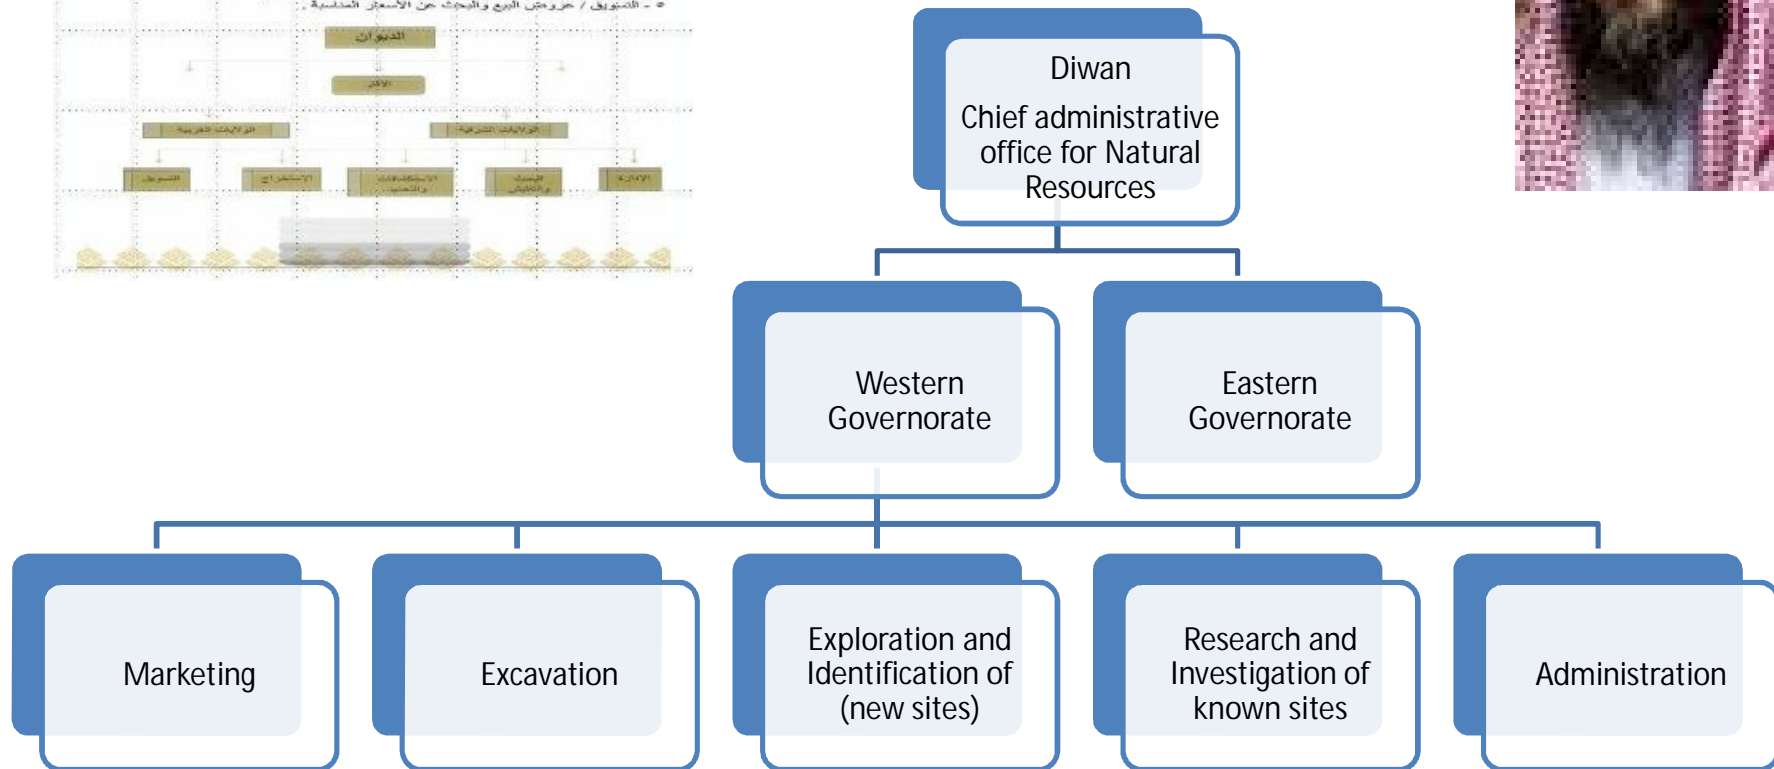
Diwan

Chief administrative office for Natural Resources

Western Governorate

Eastern Governorate

Marketing

Excavation

Exploration and Identification of (new sites)

Research and Investigation of known sites

Administration